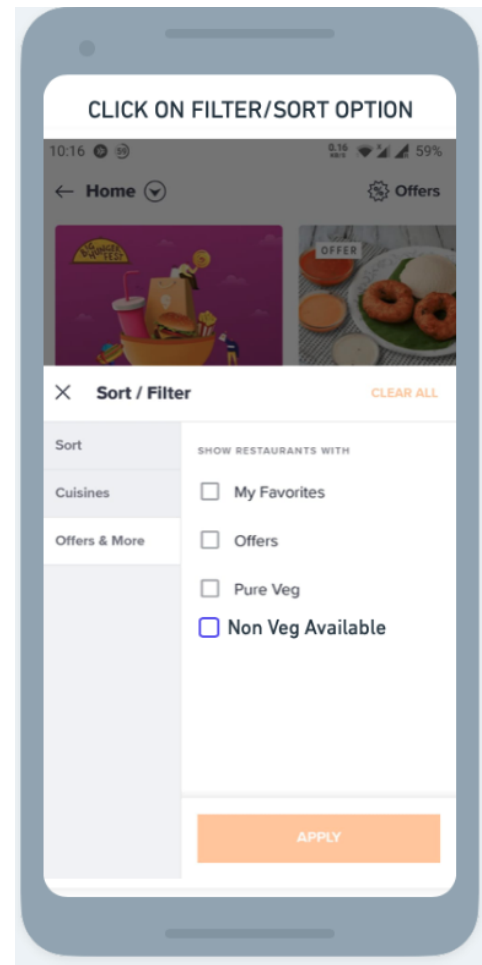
CLICK ON FILTER/SORT OPTION

10:16 59%

← Home

Offers

OFFER

× Sort / Filter

CLEAR ALL

Sort

Cuisines

Offers & More

SHOW RESTAURANTS WITH

My Favorites

Offers

Pure Veg

Non Veg Available

APPLY